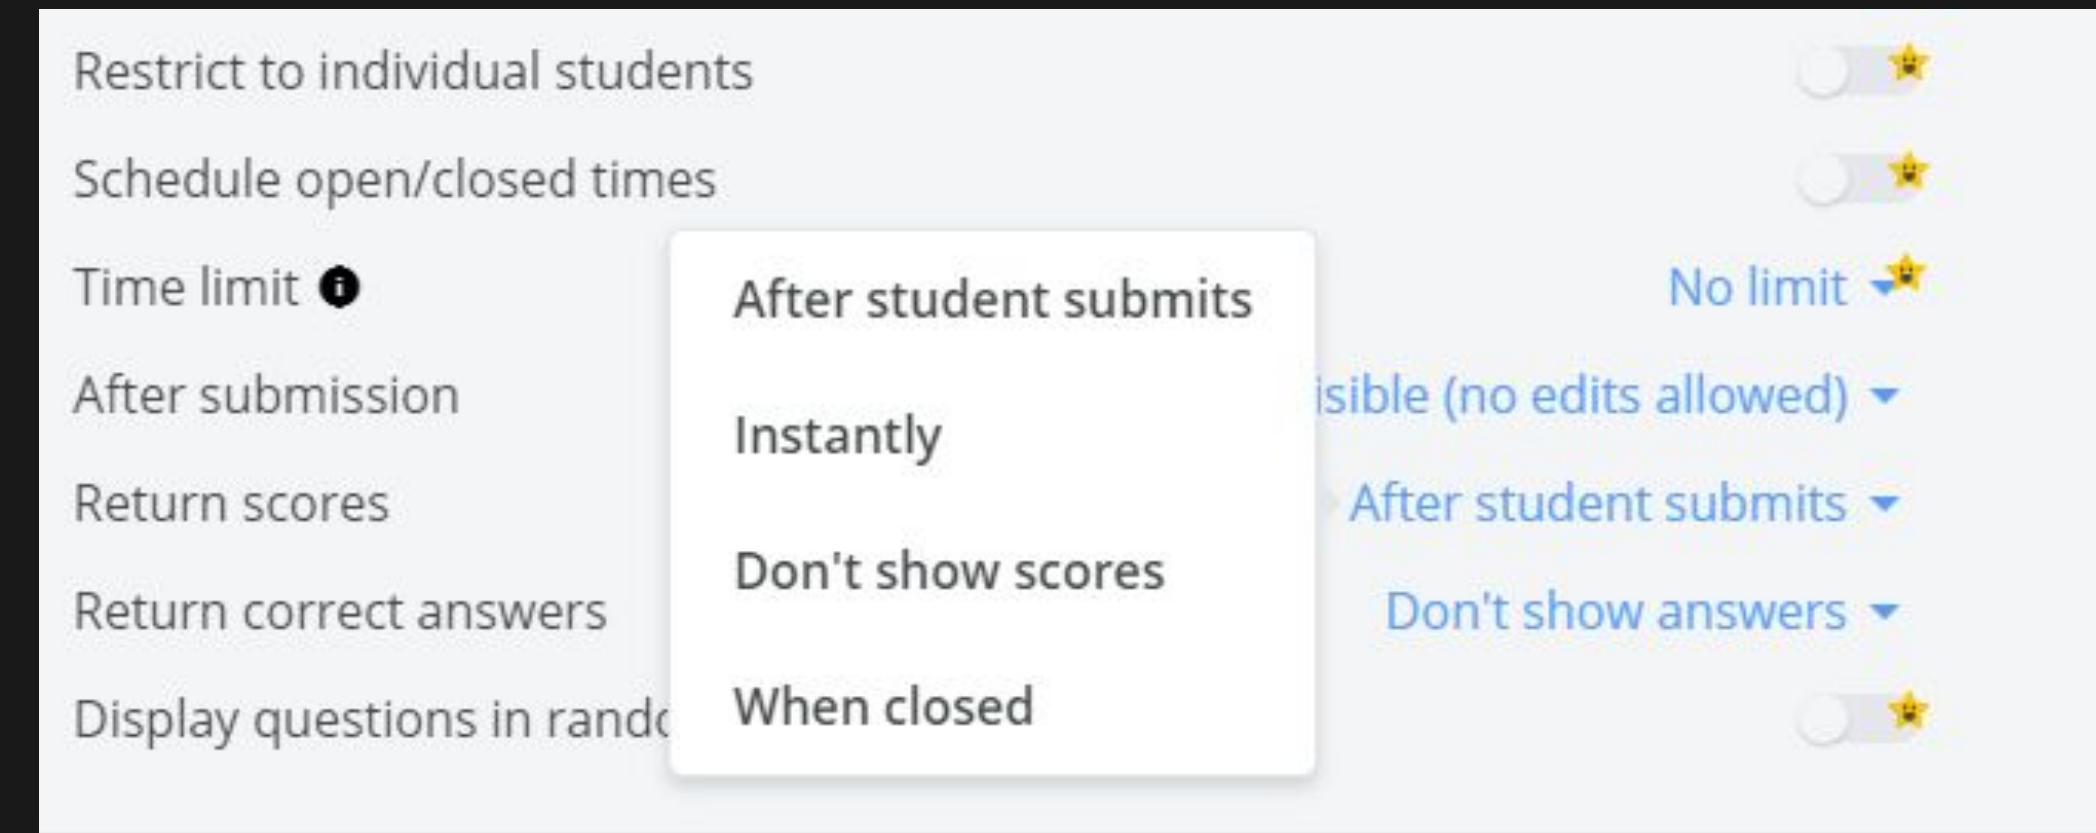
Restrict to individual students

Schedule open/closed times

Time limit

No limit

After submission

isible (no edits allowed)

Return scores

After student submits

Return correct answers

Don't show answers

Display questions in rand

After student submits

Instantly

Don't show scores

When closed